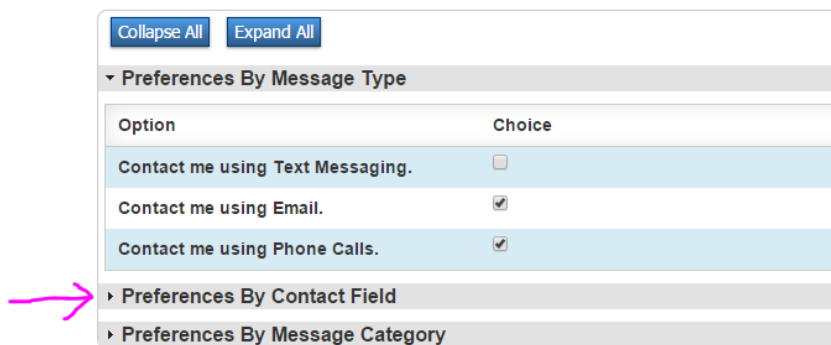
Collapse All Expand All

▾ Preferences By Message Type

| Option | Choice |
|---|---|
| Contact me using Text Messaging. | ☐ |
| Contact me using Email. | ☑ |
| Contact me using Phone Calls. | ☑ |

▸ Preferences By Contact Field

▸ Preferences By Message Category